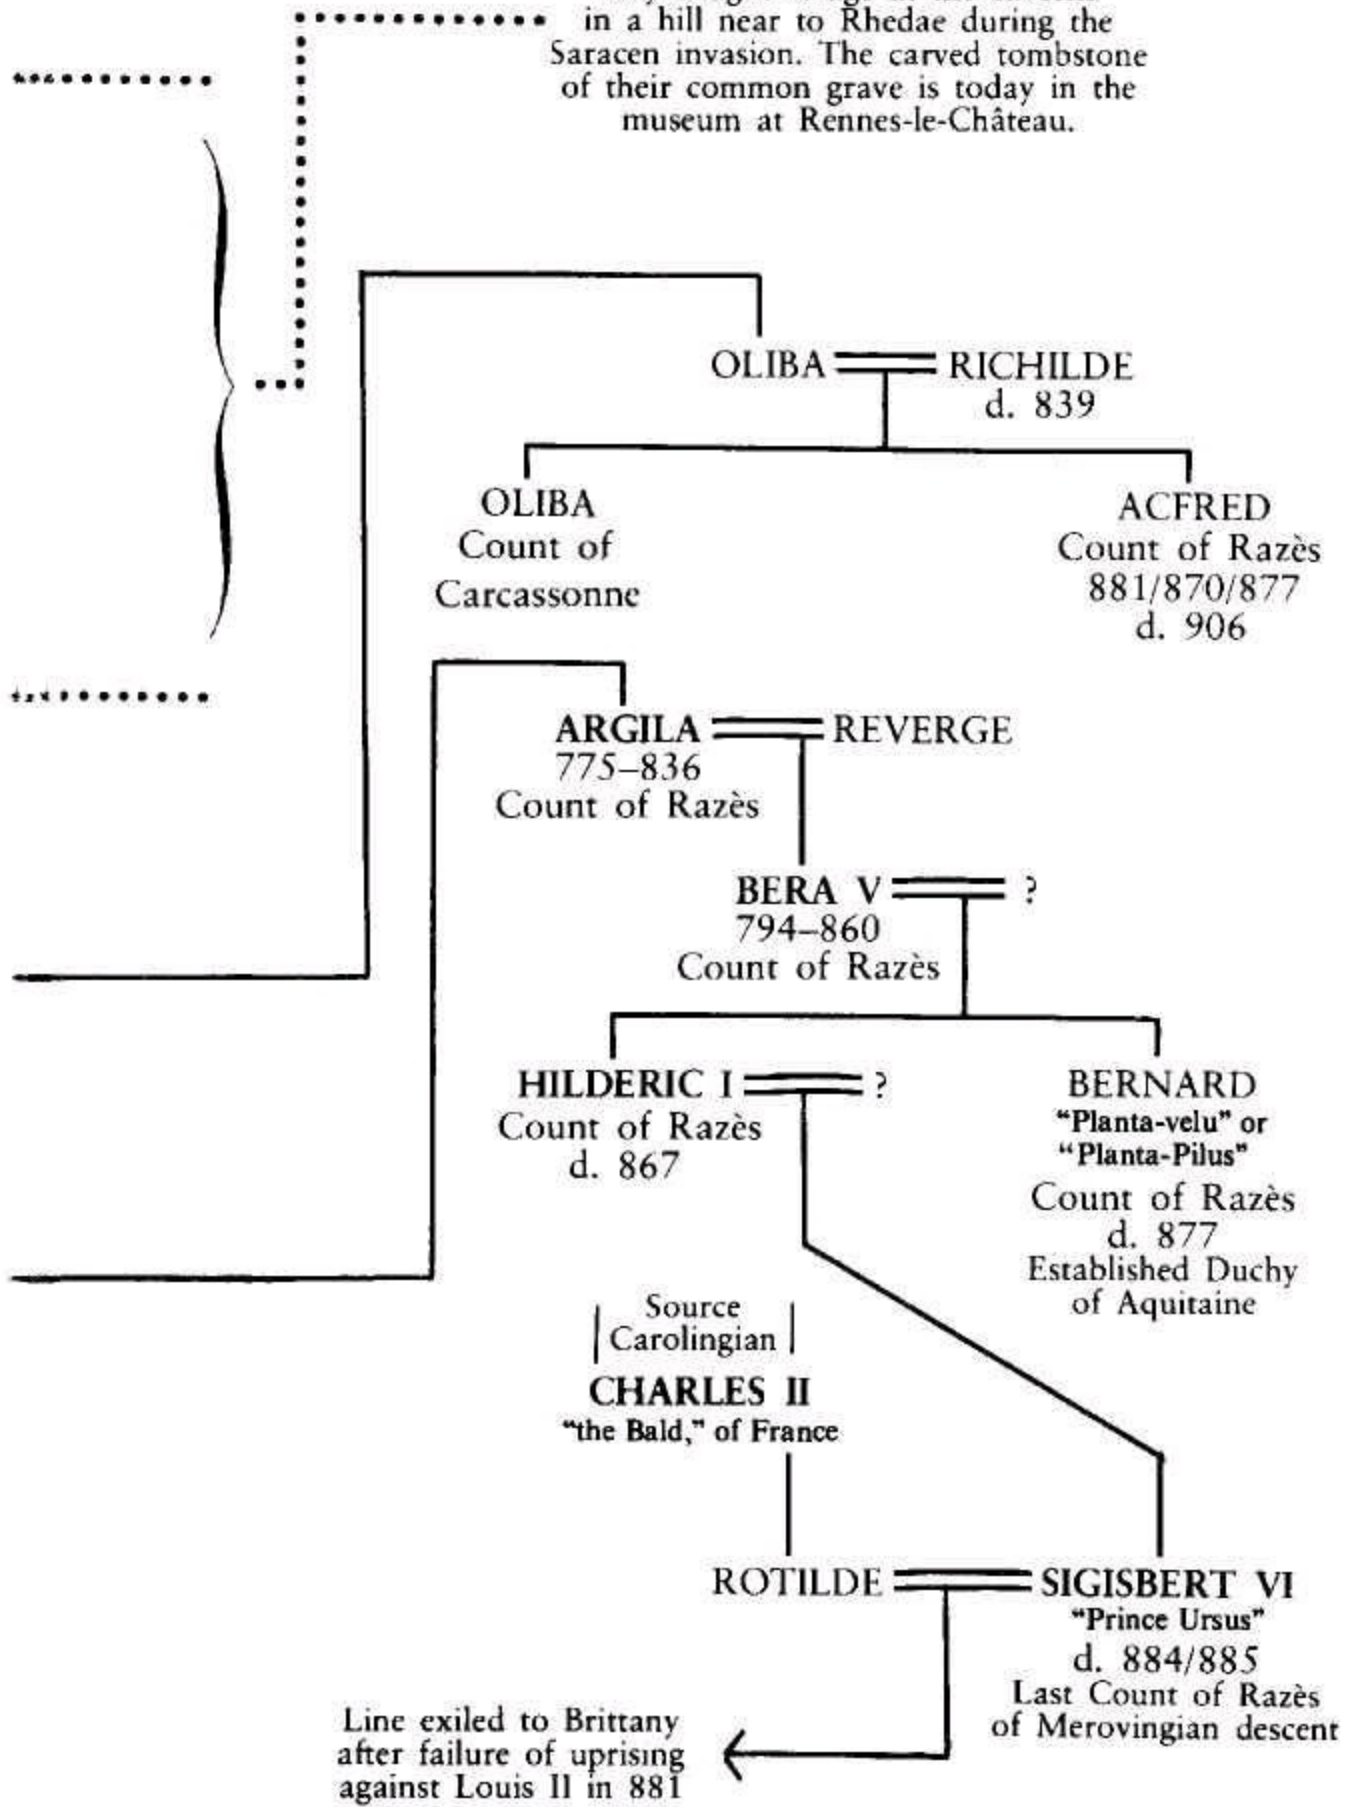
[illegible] in a hill near to Rhedae during the Saracen invasion. The carved tombstone of their common grave is today in the museum at Rennes-le-Château.

OLIBA RICHILDE
d. 839

OLIBA
Count of Carcassonne

ACFRED
Count of Razès
881/870/877
d. 906

ARGILA
775–836
Count of Razès

REVERGE

BERA V
794–860
Count of Razès

?

HILDERIC I
Count of Razès
d. 867

?

BERNARD
"Planta-velu" or "Planta-Pilus"
Count of Razès
d. 877
Established Duchy of Aquitaine

Source
Carolingian

CHARLES II
"the Bald," of France

ROTILDE

SIGISBERT VI
"Prince Ursus"
d. 884/885
Last Count of Razès of Merovingian descent

Line exiled to Brittany after failure of uprising against Louis II in 881